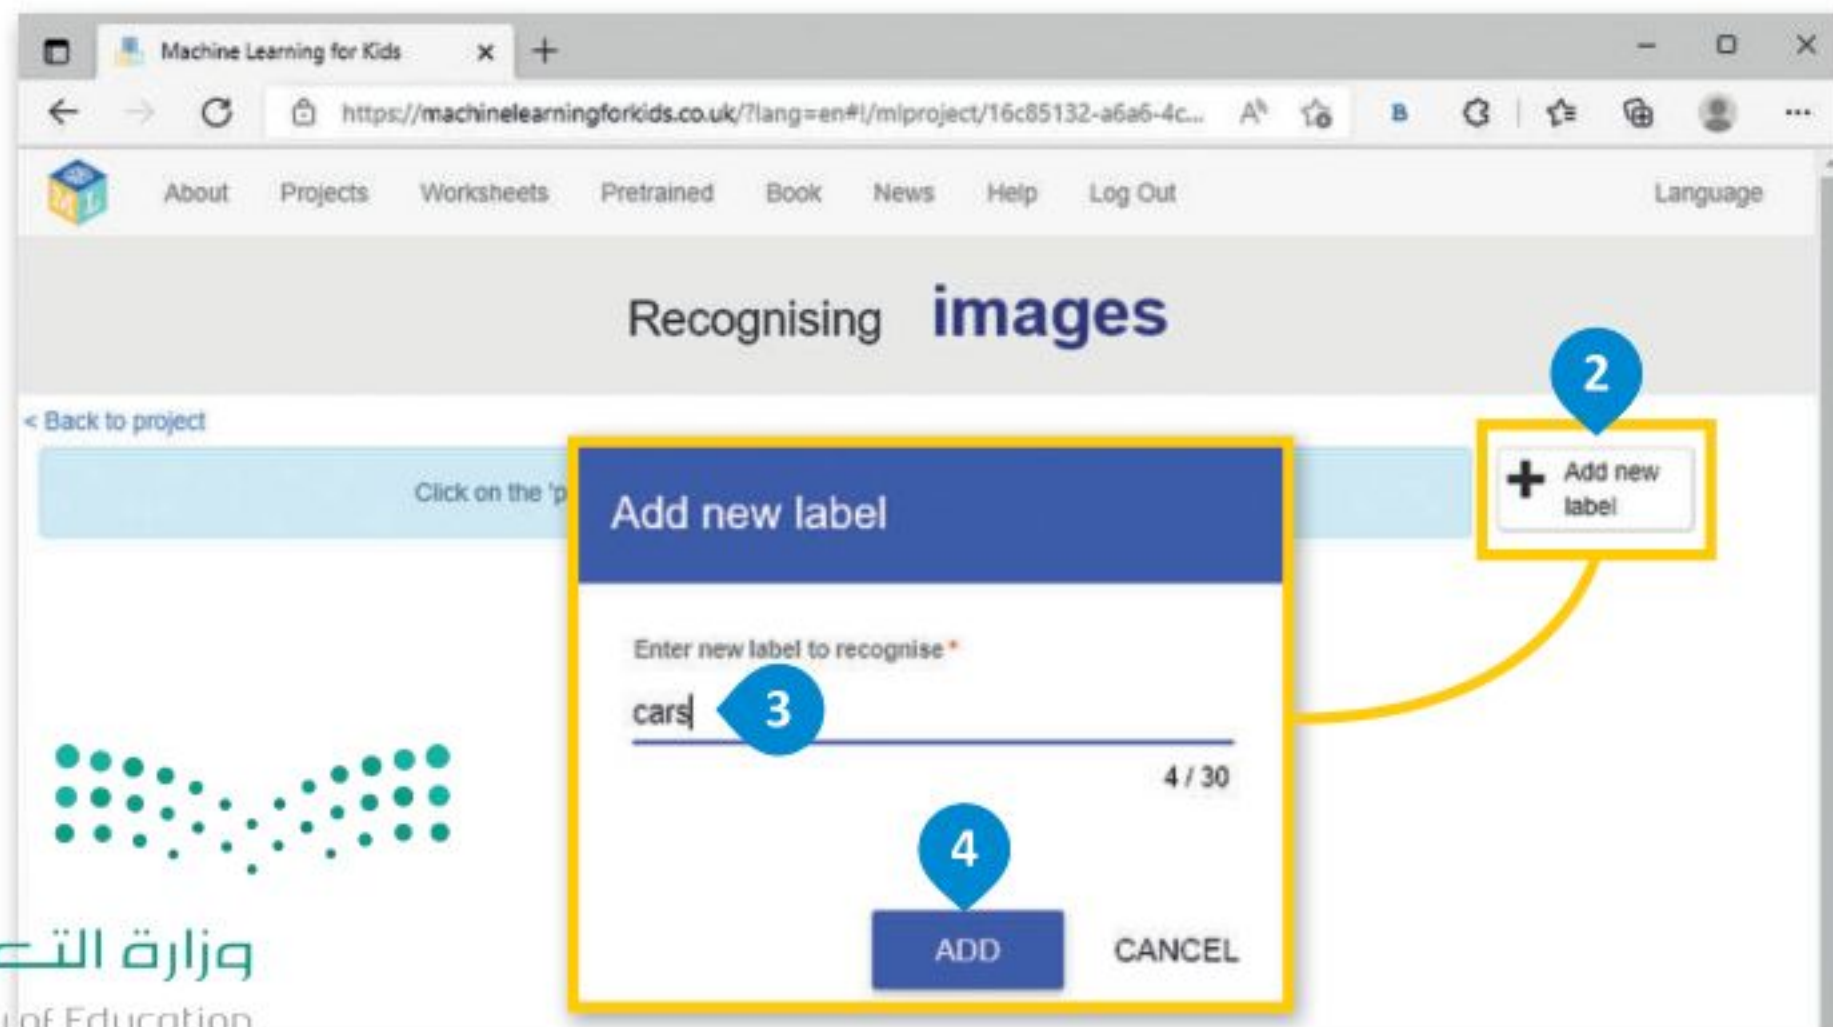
Machine Learning for Kids
https://machinelearningforkids.co.uk/?lang=en#!/mlproject/16c85132-a6a6-4c...

About Projects Worksheets Pretrained Book News Help Log Out Language

Recognising images

< Back to project

Click on the 'p

2

Add new label

Add new label

Enter new label to recognise *

cars

3

4 / 30

4

ADD CANCEL

وزارة التـ
of Education